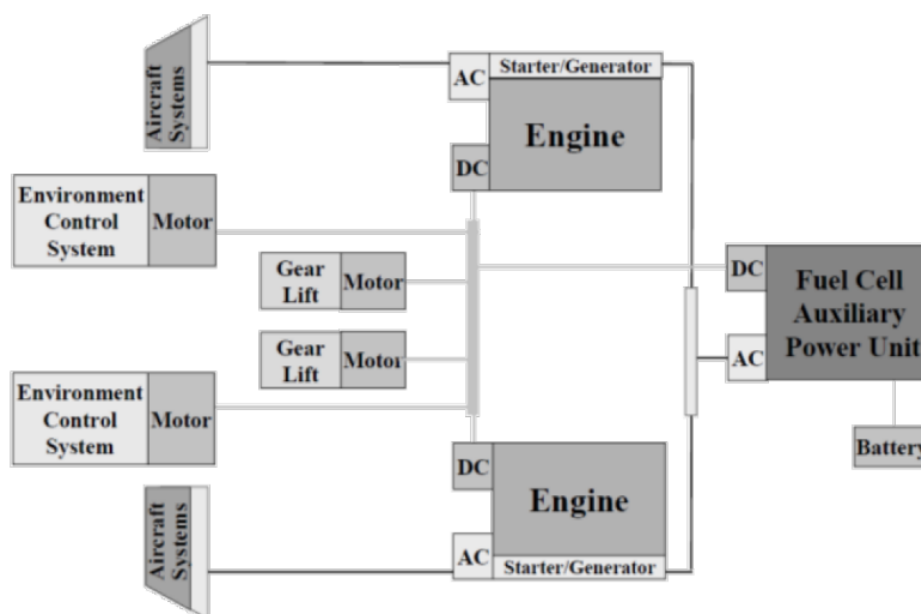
Aircraft Systems

AC Starter/Generator

Engine

DC

Environment Control System Motor

Gear Lift Motor

Gear Lift Motor

Environment Control System Motor

DC

Fuel Cell Auxiliary Power Unit

AC

Battery

DC

Engine

AC Starter/Generator

Aircraft Systems